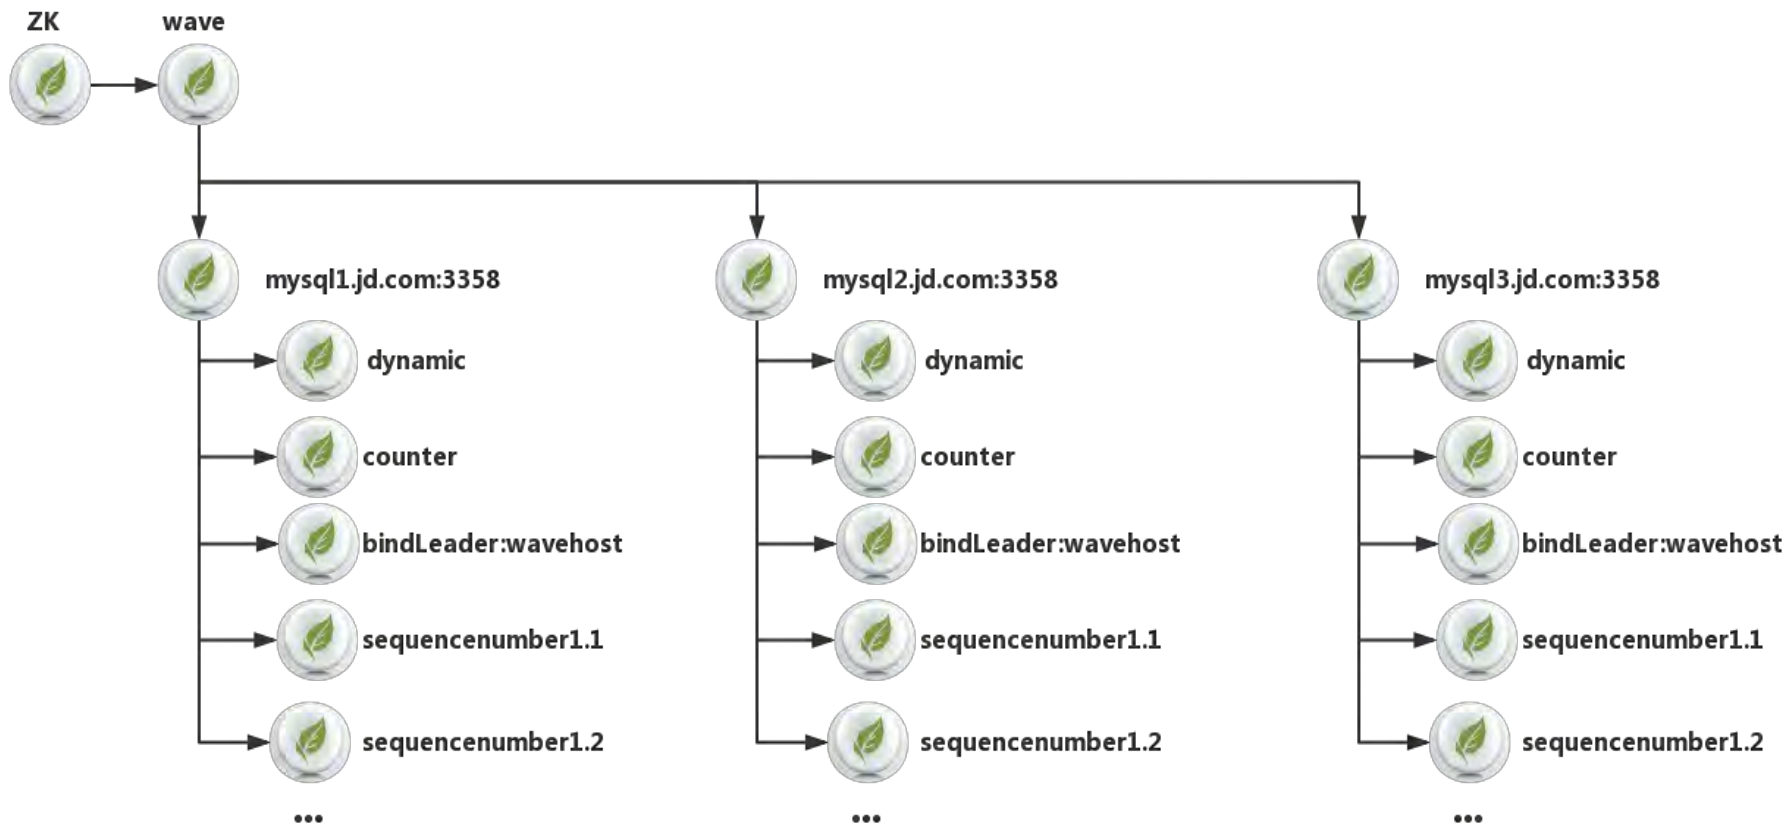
ZK

wave

mysql1.jd.com:3358

dynamic

counter

bindLeader:wavehost

sequencenumber1.1

sequencenumber1.2

...

mysql2.jd.com:3358

dynamic

counter

bindLeader:wavehost

sequencenumber1.1

sequencenumber1.2

...

mysql3.jd.com:3358

dynamic

counter

bindLeader:wavehost

sequencenumber1.1

sequencenumber1.2

...